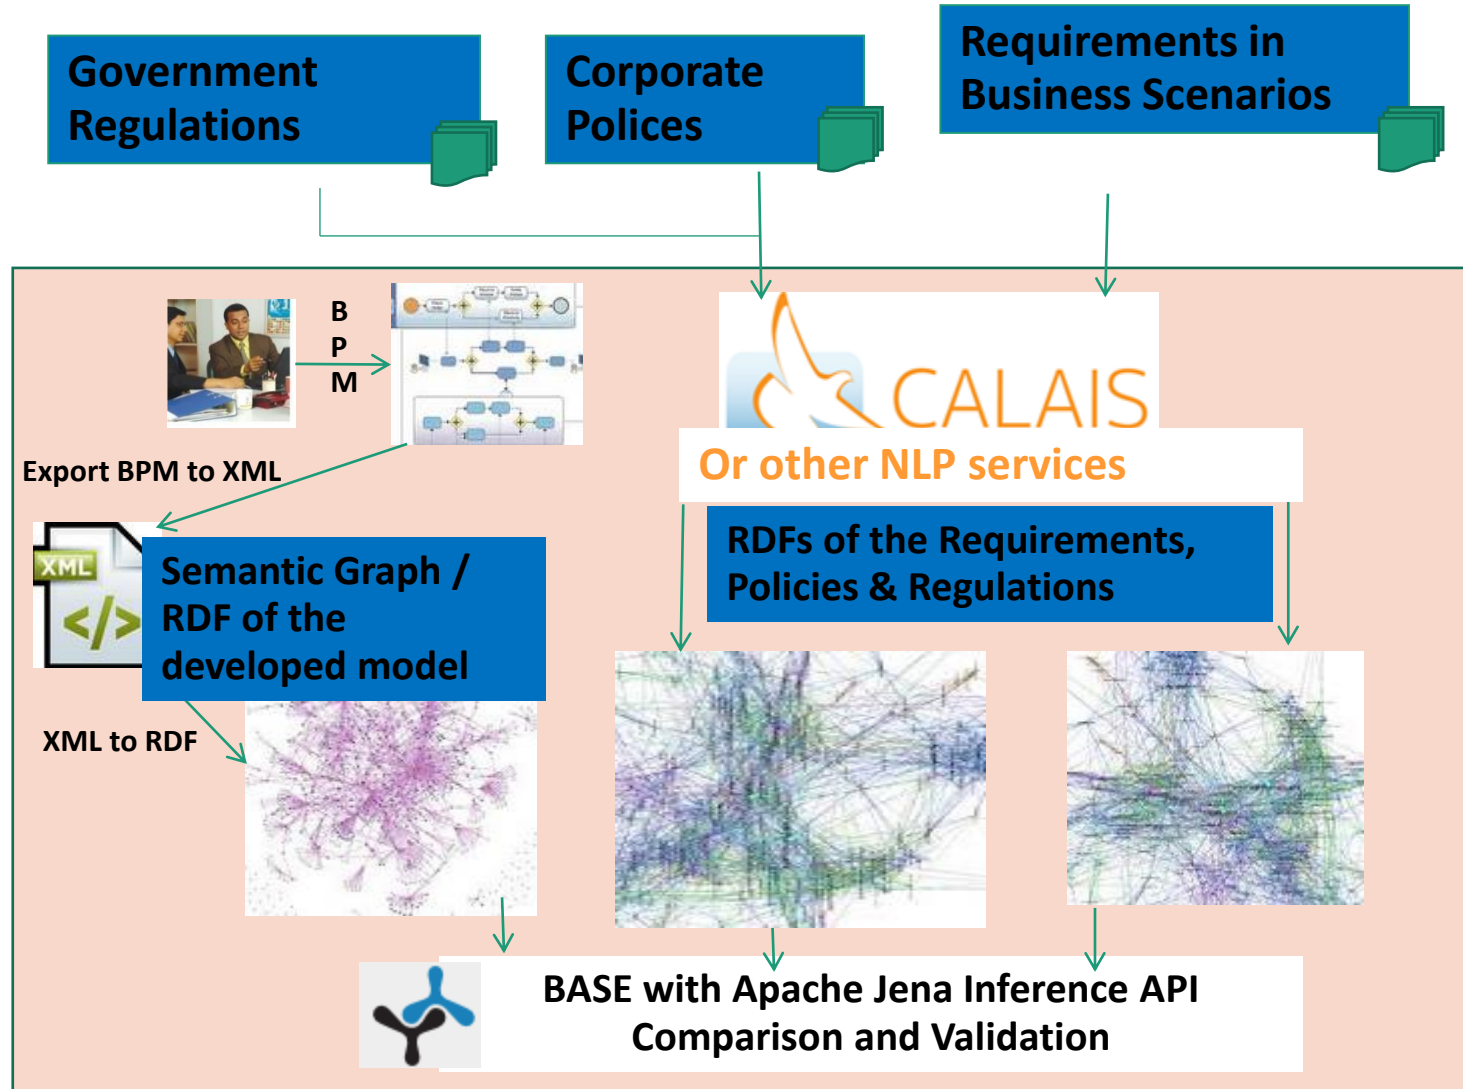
Government Regulations

Corporate Polices

Requirements in Business Scenarios

B
P
M

Export BPM to XML

CALAIS

Or other NLP services

RDFs of the Requirements, Policies & Regulations

XML

</>

Semantic Graph / RDF of the developed model

XML to RDF

BASE with Apache Jena Inference API
Comparison and Validation